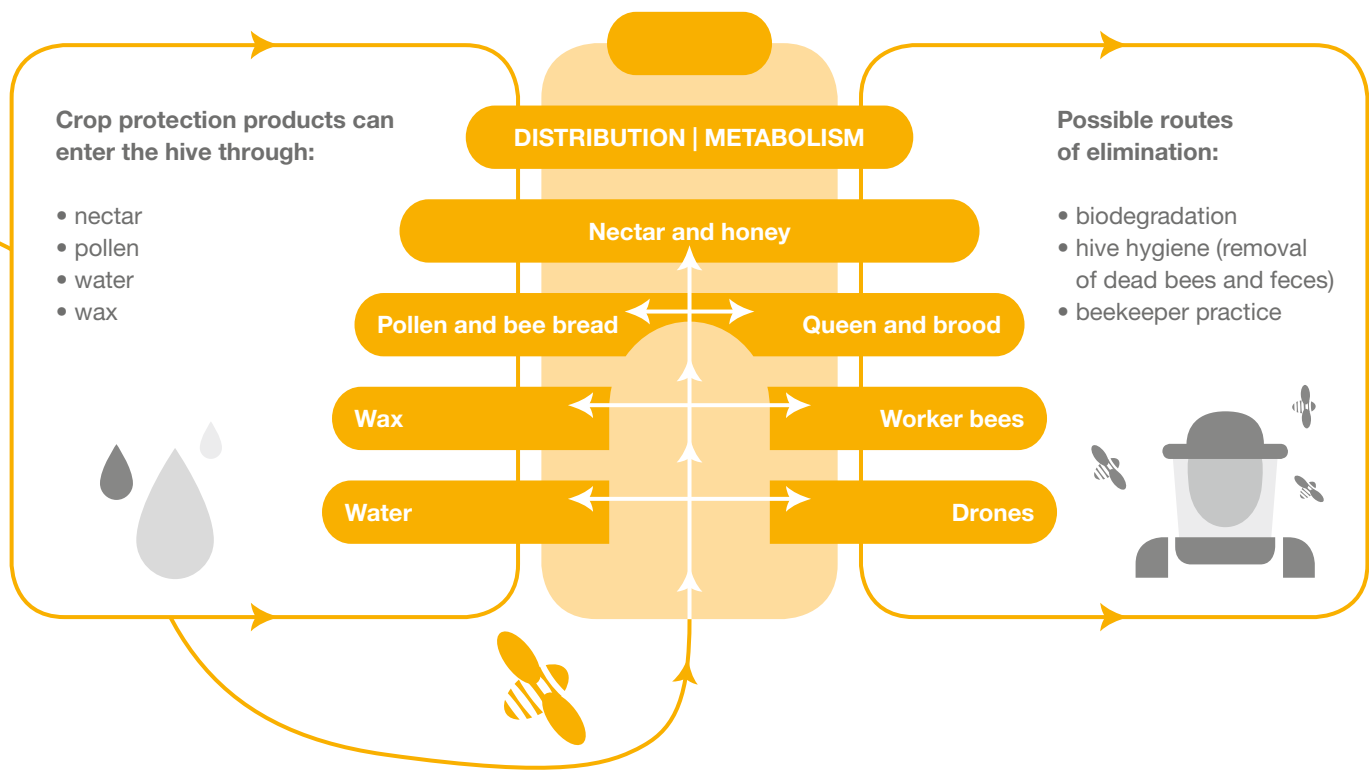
Crop protection products can enter the hive through:

• nectar
• pollen
• water
• wax

DISTRIBUTION | METABOLISM

Nectar and honey

Pollen and bee bread

Queen and brood

Wax

Worker bees

Water

Drones

Possible routes of elimination:

• biodegradation
• hive hygiene (removal of dead bees and feces)
• beekeeper practice